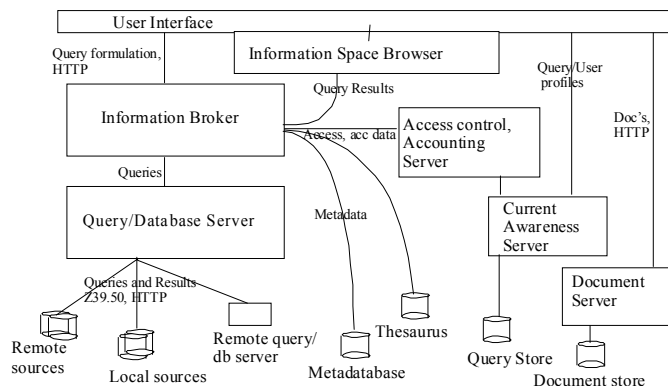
User Interface

Information Space Browser

Query formulation, HTTP

Query Results

Query/User profiles

Information Broker

Access, acc data

Access control, Accounting Server

Doc's, HTTP

Queries

Query/Database Server

Metadata

Current Awareness Server

Queries and Results Z39.50, HTTP

Document Server

Remote query/ db server

Thesaurus

Remote sources

Local sources

Metadatabase

Query Store

Document store